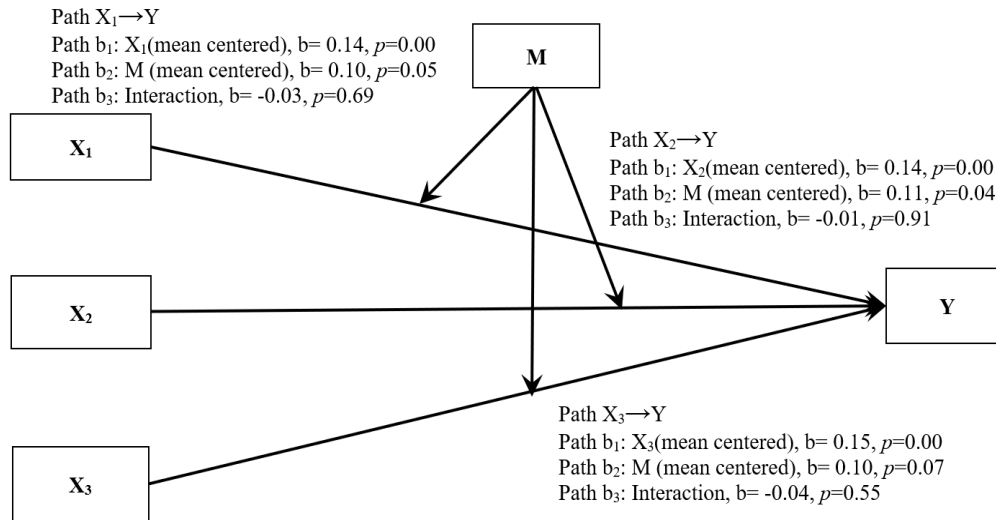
Path $X_1 \rightarrow Y$
Path $b_1$: $X_1$(mean centered), b= 0.14, $p$=0.00
Path $b_2$: M (mean centered), b= 0.10, $p$=0.05
Path $b_3$: Interaction, b= -0.03, $p$=0.69

M

$X_1$

Path $X_2 \rightarrow Y$
Path $b_1$: $X_2$(mean centered), b= 0.14, $p$=0.00
Path $b_2$: M (mean centered), b= 0.11, $p$=0.04
Path $b_3$: Interaction, b= -0.01, $p$=0.91

$X_2$

Y

Path $X_3 \rightarrow Y$
Path $b_1$: $X_3$(mean centered), b= 0.15, $p$=0.00
Path $b_2$: M (mean centered), b= 0.10, $p$=0.07
Path $b_3$: Interaction, b= -0.04, $p$=0.55

$X_3$